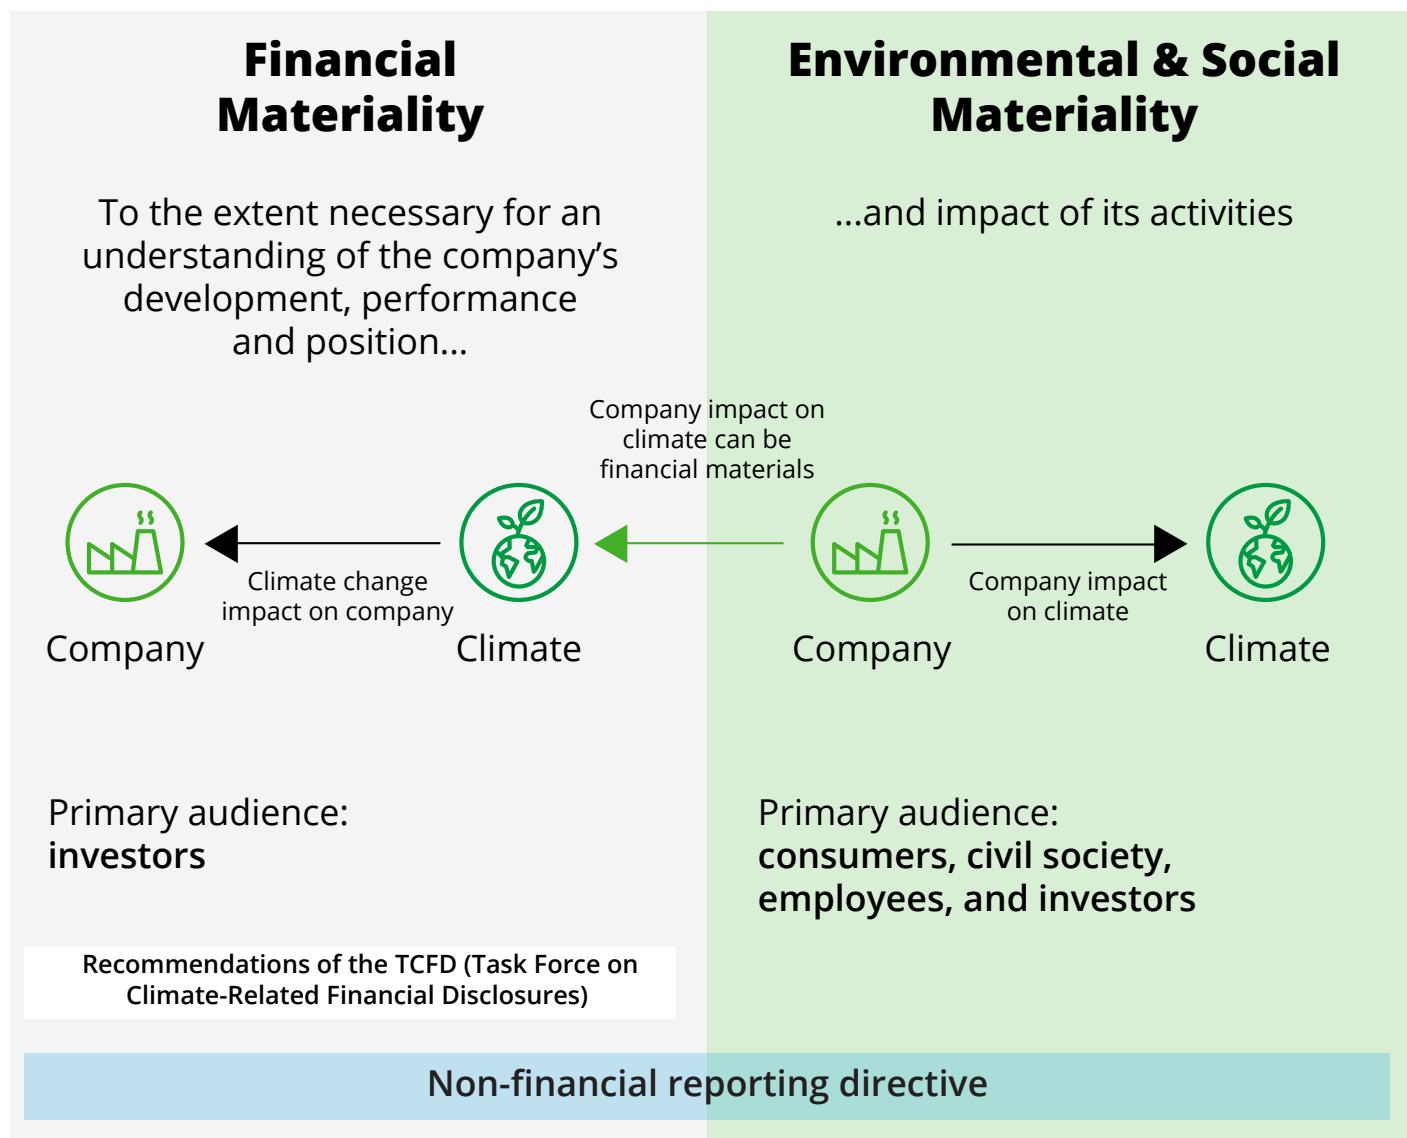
Financial Materiality

To the extent necessary for an understanding of the company's development, performance and position...

Environmental & Social Materiality

...and impact of its activities

Company impact on climate can be financial materials

Company

Climate change impact on company

Climate

Company

Company impact on climate

Climate

Primary audience:
investors

Primary audience:
consumers, civil society, employees, and investors

Recommendations of the TCFD (Task Force on Climate-Related Financial Disclosures)

Non-financial reporting directive